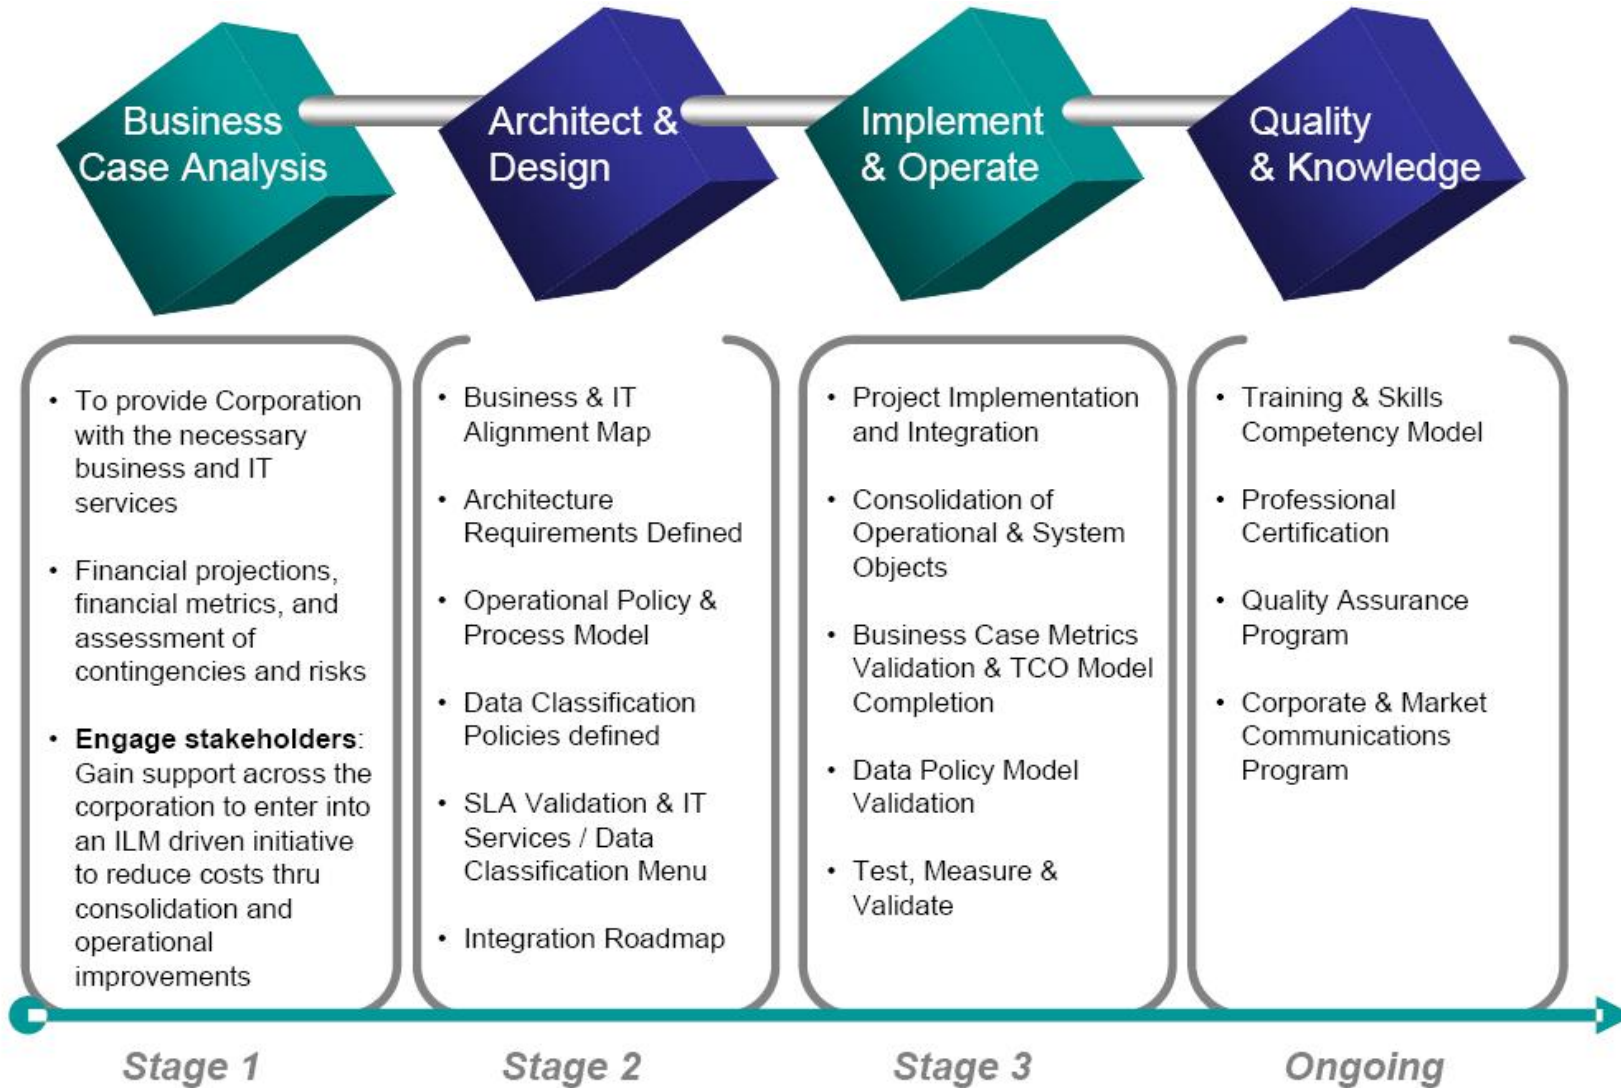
Business Case Analysis

Architect & Design

Implement & Operate

Quality & Knowledge

- To provide Corporation with the necessary business and IT services
- Financial projections, financial metrics, and assessment of contingencies and risks
- **Engage stakeholders**: Gain support across the corporation to enter into an ILM driven initiative to reduce costs thru consolidation and operational improvements

- Business & IT Alignment Map
- Architecture Requirements Defined
- Operational Policy & Process Model
- Data Classification Policies defined
- SLA Validation & IT Services / Data Classification Menu
- Integration Roadmap

- Project Implementation and Integration
- Consolidation of Operational & System Objects
- Business Case Metrics Validation & TCO Model Completion
- Data Policy Model Validation
- Test, Measure & Validate

- Training & Skills Competency Model
- Professional Certification
- Quality Assurance Program
- Corporate & Market Communications Program

Stage 1

Stage 2

Stage 3

Ongoing